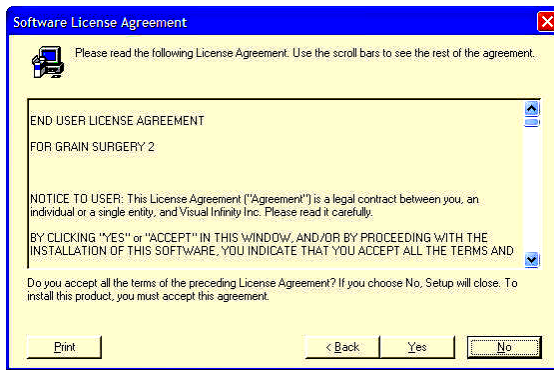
Software License Agreement

Please read the following License Agreement. Use the scroll bars to see the rest of the agreement.

END USER LICENSE AGREEMENT

FOR GRAIN SURGERY 2

NOTICE TO USER: This License Agreement ("Agreement") is a legal contract between you, an individual or a single entity, and Visual Infinity Inc. Please read it carefully.

BY CLICKING "YES" or "ACCEPT" IN THIS WINDOW, AND/OR BY PROCEEDING WITH THE INSTALLATION OF THIS SOFTWARE, YOU INDICATE THAT YOU ACCEPT ALL THE TERMS AND

Do you accept all the terms of the preceding License Agreement? If you choose No, Setup will close. To install this product, you must accept this agreement.

Print

< Back

Yes

No